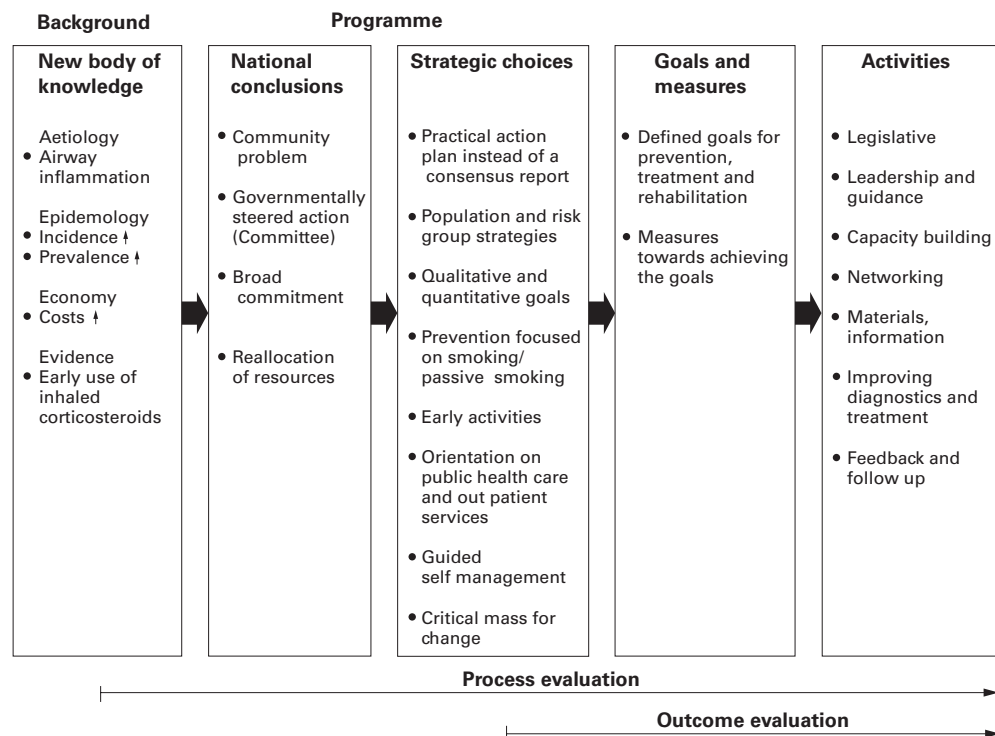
Background

Programme

New body of knowledge

Aetiology
• Airway inflammation

Epidemology
• Incidence ↑
• Prevalence ↑

Economy
• Costs ↑

Evidence
• Early use of inhaled corticosteroids

National conclusions

• Community problem

• Governmentally steered action (Committee)

• Broad commitment

• Reallocation of resources

Strategic choices

• Practical action plan instead of a consensus report

• Population and risk group strategies

• Qualitative and quantitative goals

• Prevention focused on smoking/ passive smoking

• Early activities

• Orientation on public health care and out patient services

• Guided self management

• Critical mass for change

Goals and measures

• Defined goals for prevention, treatment and rehabilitation

• Measures towards achieving the goals

Activities

• Legislative

• Leadership and guidance

• Capacity building

• Networking

• Materials, information

• Improving diagnostics and treatment

• Feedback and follow up

Process evaluation

Outcome evaluation